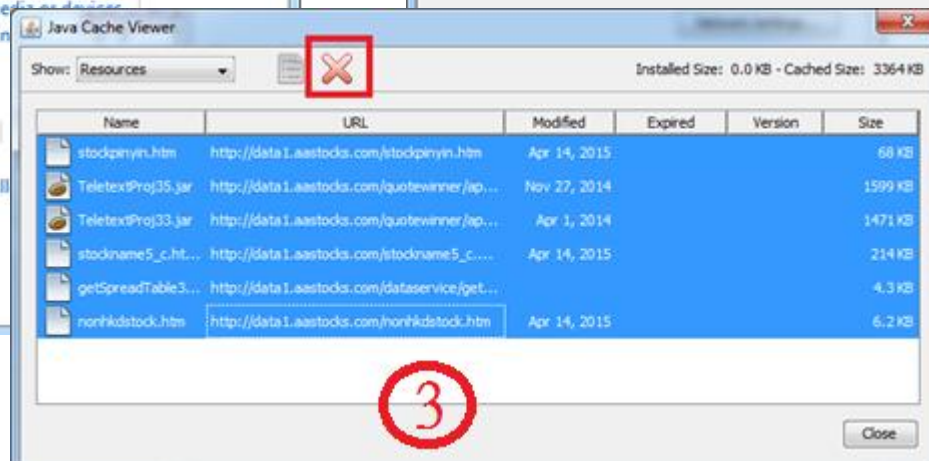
Java Cache Viewer

Show: Resources

Installed Size: 0.0 KB - Cached Size: 3364 KB

| Name | URL | Modified | Expired | Version | Size |
|---|---|---|---|---|---|
| stockpinyin.htm | http://data1.aastocks.com/stockpinyin.htm | Apr 14, 2015 | | | 68 KB |
| TeletextProj35.jar | http://data1.aastocks.com/quotewinner/ap... | Nov 27, 2014 | | | 1599 KB |
| TeletextProj33.jar | http://data1.aastocks.com/quotewinner/ap... | Apr 1, 2014 | | | 1471 KB |
| stockname5_c.ht... | http://data1.aastocks.com/stockname5_c.... | Apr 14, 2015 | | | 214 KB |
| getSpreadTable3... | http://data1.aastocks.com/dataservice/get... | | | | 4.3 KB |
| nonhkdstock.htm | http://data1.aastocks.com/nonhkdstock.htm | Apr 14, 2015 | | | 6.2 KB |

3

Close